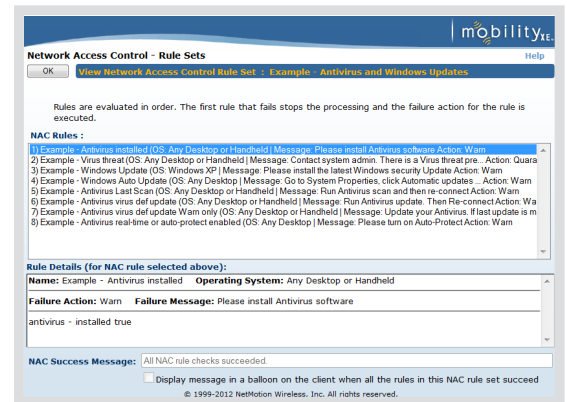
mobility XE

Network Access Control - Rule Sets

Help

OK

View Network Access Control Rule Set : Example - Antivirus and Windows Updates

Rules are evaluated in order. The first rule that fails stops the processing and the failure action for the rule is executed.

NAC Rules :

1) Example - Antivirus installed (OS: Any Desktop or Handheld | Message: Please install Antivirus software Action: Warn
2) Example - Virus threat (OS: Any Desktop or Handheld | Message: Contact system admin. There is a Virus threat pre... Action: Quara
3) Example - Windows Update (OS: Windows XP | Message: Please install the latest Windows security Update Action: Warn
4) Example - Windows Auto Update (OS: Any Desktop | Message: Go to System Properties, click Automatic updates ... Action: Warn
5) Example - Antivirus Last Scan (OS: Any Desktop or Handheld | Message: Run Antivirus scan and then re-connect Action: Warn
6) Example - Antivirus virus def update (OS: Any Desktop or Handheld | Message: Run Antivirus update. Then Re-connect Action: Wa
7) Example - Antivirus virus def update Warn only (OS: Any Desktop or Handheld | Message: Update your Antivirus. If last update is m
8) Example - Antivirus real-time or auto-protect enabled (OS: Any Desktop | Message: Please turn on Auto-Protect Action: Warn

Rule Details (for NAC rule selected above):

Name: Example - Antivirus installed Operating System: Any Desktop or Handheld

Failure Action: Warn Failure Message: Please install Antivirus software

antivirus - installed true

NAC Success Message: All NAC rule checks succeeded.

Display message in a balloon on the client when all the rules in this NAC rule set succeed

© 1999-2012 NetMotion Wireless, Inc. All rights reserved.